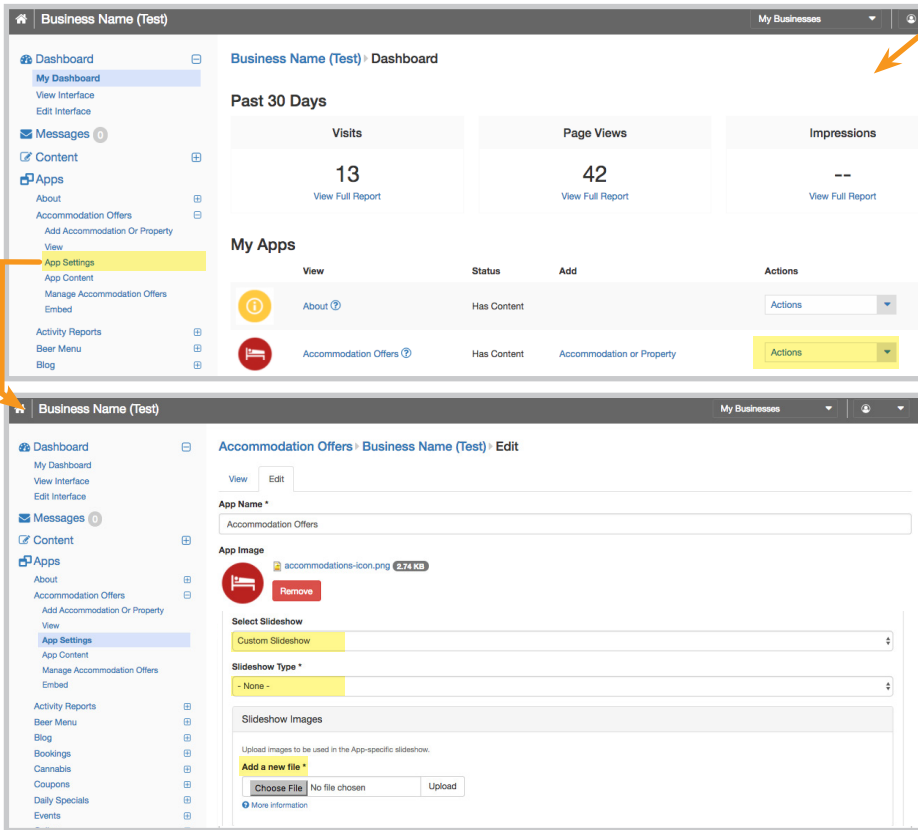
Business Name (Test)

My Businesses

Dashboard
My Dashboard
View Interface
Edit Interface
Messages 0
Content
Apps
About
Accommodation Offers
Add Accommodation Or Property
View
App Settings
App Content
Manage Accommodation Offers
Embed
Activity Reports
Beer Menu
Blog

Business Name (Test) ▸ Dashboard

Past 30 Days

| Visits | Page Views | Impressions |
|---|---|---|
| 13 | 42 | -- |
| View Full Report | View Full Report | View Full Report |

My Apps

| | View | Status | Add | Actions |
|---|---|---|---|---|
| | About | Has Content | | Actions |
| | Accommodation Offers | Has Content | Accommodation or Property | Actions |

Business Name (Test)

My Businesses

Dashboard
My Dashboard
View Interface
Edit Interface
Messages 0
Content
Apps
About
Accommodation Offers
Add Accommodation Or Property
View
App Settings
App Content
Manage Accommodation Offers
Embed
Activity Reports
Beer Menu
Blog
Bookings
Cannabis
Coupons
Daily Specials
Events

Accommodation Offers ▸ Business Name (Test) ▸ Edit

View Edit

App Name *
Accommodation Offers

App Image
accommodations-icon.png 2.74 KB
Remove

Select Slideshow
Custom Slideshow

Slideshow Type *
- None -

Slideshow Images

Upload images to be used in the App-specific slideshow.

Add a new file *
Choose File No file chosen Upload
More information